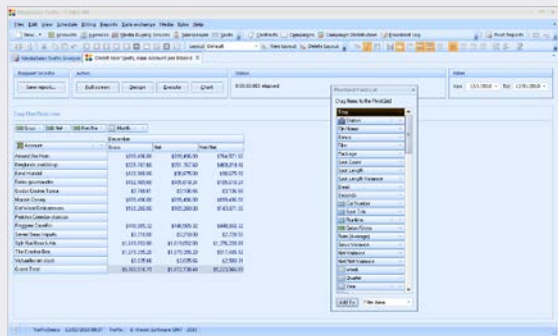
Mediaocean Traffic

File Edit View Schedule Billing Reports Data exchange Media Sales Help

New | Accounts | Agencies | Media Buying Services | Salespeople | Spots | Contracts | Campaigns | Campaign Distribution | Broadcast Log | Print Reports

Layout: Default | Save Layout | Delete layout

Standalone Traffic Analyzer | Ordered Spot Spots, Avail Account per Month X

Report Service | Action | Status | Filter

Save report... | Full screen | Design | Execute | Chart | 0:00:00:003 elapsed | from 12/1/2010 | to 12/31/2010

Drag Filter Fields Here

Sum Gross | Sum Net | Sum Net/Net | Month

| Account | December Gross | Net | Net/Net |
|---|---|---|---|
| Around the Ham | $255,436.00 | $255,436.00 | $254,577.07 |
| Benjamin and Co | $225,787.60 | $225,787.60 | $409,019.61 |
| Best Market | $102,368.00 | $90,879.00 | $90,879.00 |
| Bistro gourmandise | $502,389.00 | $335,618.20 | $185,618.20 |
| Boston Creme Tortes | $1,766.67 | $1,766.66 | $3,766.66 |
| Mason Chowy | $235,436.00 | $235,436.00 | $655,436.00 |
| Burlinghame Enterprises | $950,283.00 | $965,283.00 | $143,831.20 |
| Peoples Calendar Services | | | |
| Broggan Dean/Co | $460,305.32 | $446,235.32 | $446,065.32 |
| Santa Gross Imports | $3,210.00 | $3,210.00 | $2,728.50 |
| Split Rail Rock-n-Ale | $1,315,752.60 | $1,315,052.60 | $1,276,205.00 |
| The Cookie Box | $1,576,295.20 | $1,576,295.20 | $517,685.52 |
| Wildwater Hinton | $2,825.00 | $2,625.00 | $2,500.31 |
| Grand Total | $5,003,516.75 | $5,872,736.00 | $5,223,966.06 |

PivotGrid Field List

Drag Items to the PivotGrid

Day | Station | File Name | Bonus | Title | Package | Spot Count | Spot Length | Spot Length Variance | Break | Seconds | Cut Number | Spot Title | Daytime | Sales Gross | Gross | Sales (Average) | Sales Variance | Net Variance | Net/Net Variance | Week | Quarter | Year

Add To | Filter Area

TrafficDemo | 12/02/2010 00:07 | Traffic | © Master Software 1997 - 2010